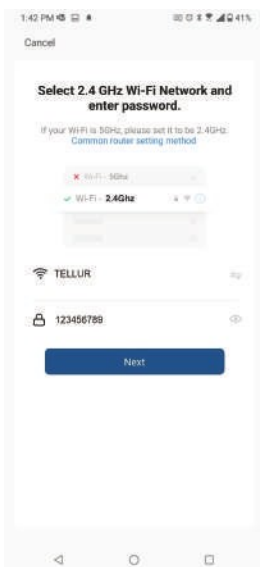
1:42 PM

41%

Cancel

Select 2.4 GHz Wi-Fi Network and enter password.

If your Wi-Fi is 5GHz, please set it to be 2.4GHz. Common router setting method

Wi-Fi - 5Ghz

Wi-Fi - 2.4Ghz

TELLUR

123456789

Next